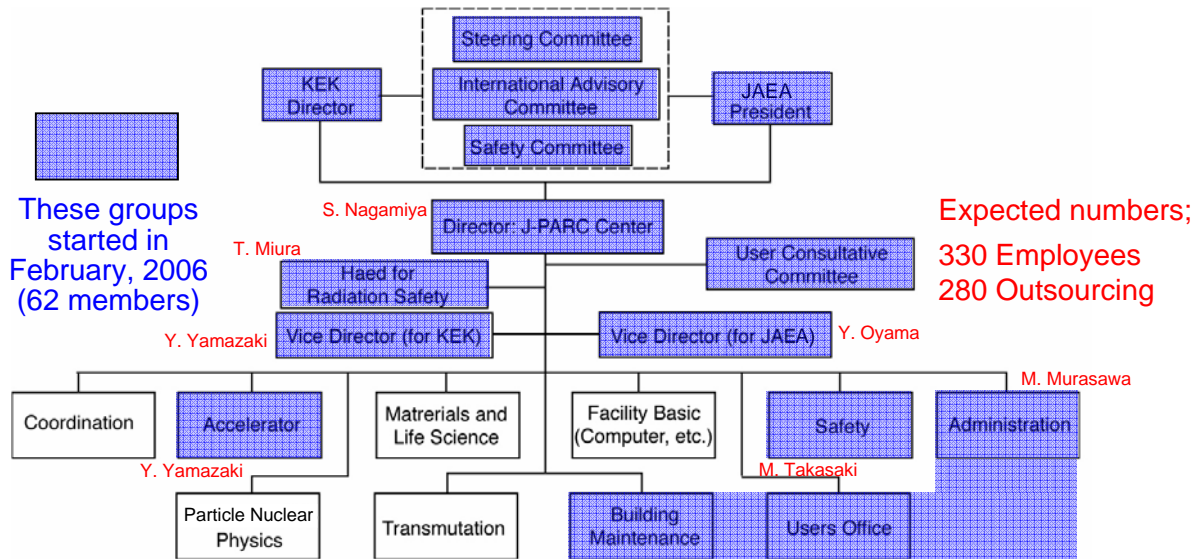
Steering Committee

KEK Director

International Advisory Committee

JAEA President

Safety Committee

These groups started in February, 2006 (62 members)

S. Nagamiya

Director: J-PARC Center

Expected numbers;

330 Employees

280 Outsourcing

T. Miura

Haed for Radiation Safety

User Consultative Committee

Y. Yamazaki

Vice Director (for KEK)

Vice Director (for JAEA)

Y. Oyama

M. Murasawa

Coordination

Accelerator

Matrerials and Life Science

Facility Basic (Computer, etc.)

Safety

Administration

Y. Yamazaki

M. Takasaki

Particle Nuclear Physics

Transmutation

Building Maintenance

Users Office